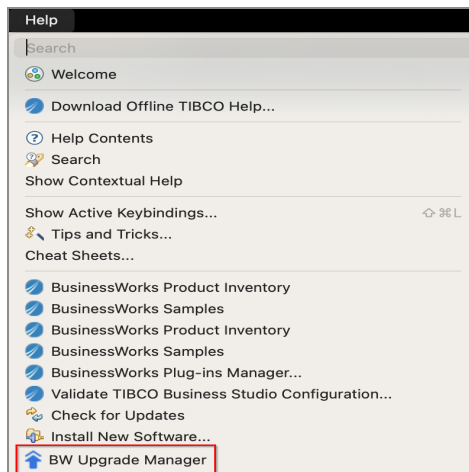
Help

Search

Welcome

Download Offline TIBCO Help...

Help Contents
Search
Show Contextual Help

Show Active Keybindings... ⇧⌘L
Tips and Tricks...
Cheat Sheets...

BusinessWorks Product Inventory
BusinessWorks Samples
BusinessWorks Product Inventory
BusinessWorks Samples
BusinessWorks Plug-ins Manager...
Validate TIBCO Business Studio Configuration...
Check for Updates
Install New Software...
BW Upgrade Manager